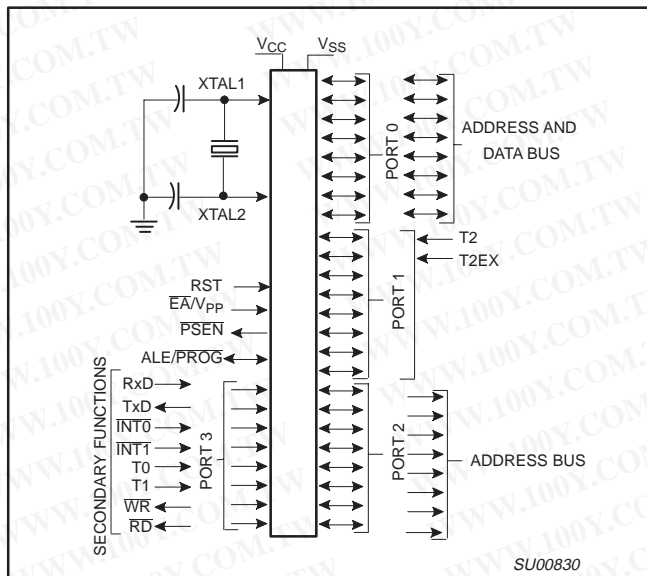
$V_{CC}$
$V_{SS}$
XTAL1
XTAL2
PORT 0
ADDRESS AND DATA BUS
T2
T2EX
PORT 1
RST
$\overline{EA}/V_{PP}$
$\overline{PSEN}$
ALE/$\overline{PROG}$
SECONDARY FUNCTIONS
RxD
TxD
$\overline{INT0}$
$\overline{INT1}$
T0
T1
$\overline{WR}$
$\overline{RD}$
PORT 3
PORT 2
ADDRESS BUS
SU00830
WWW.100Y.COM.TW